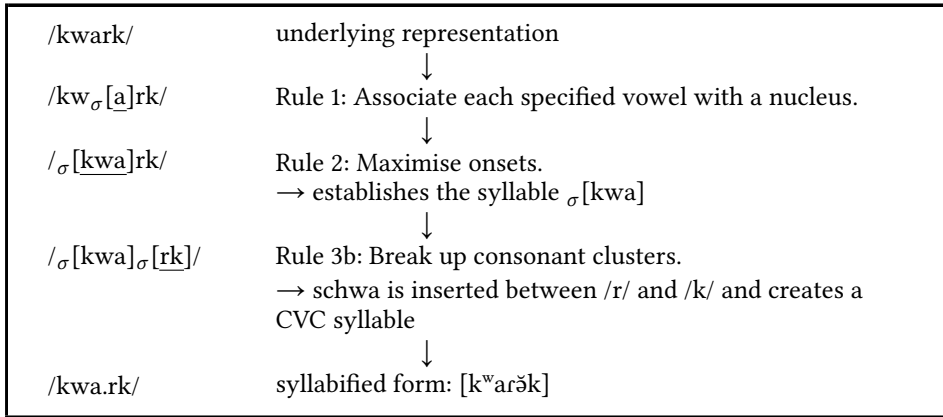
| | |
|---|---|
| /kwark/ | underlying representation |
| | ↓ |
| /kw$_{\sigma}$[a]rk/ | Rule 1: Associate each specified vowel with a nucleus. |
| | ↓ |
| /$_{\sigma}$[kwa]rk/ | Rule 2: Maximise onsets. → establishes the syllable $_{\sigma}$[kwa] |
| | ↓ |
| /$_{\sigma}$[kwa]$_{\sigma}$[rk]/ | Rule 3b: Break up consonant clusters. → schwa is inserted between /r/ and /k/ and creates a CVC syllable |
| | ↓ |
| /kwa.rk/ | syllabified form: [kʷaɾə̆k] |